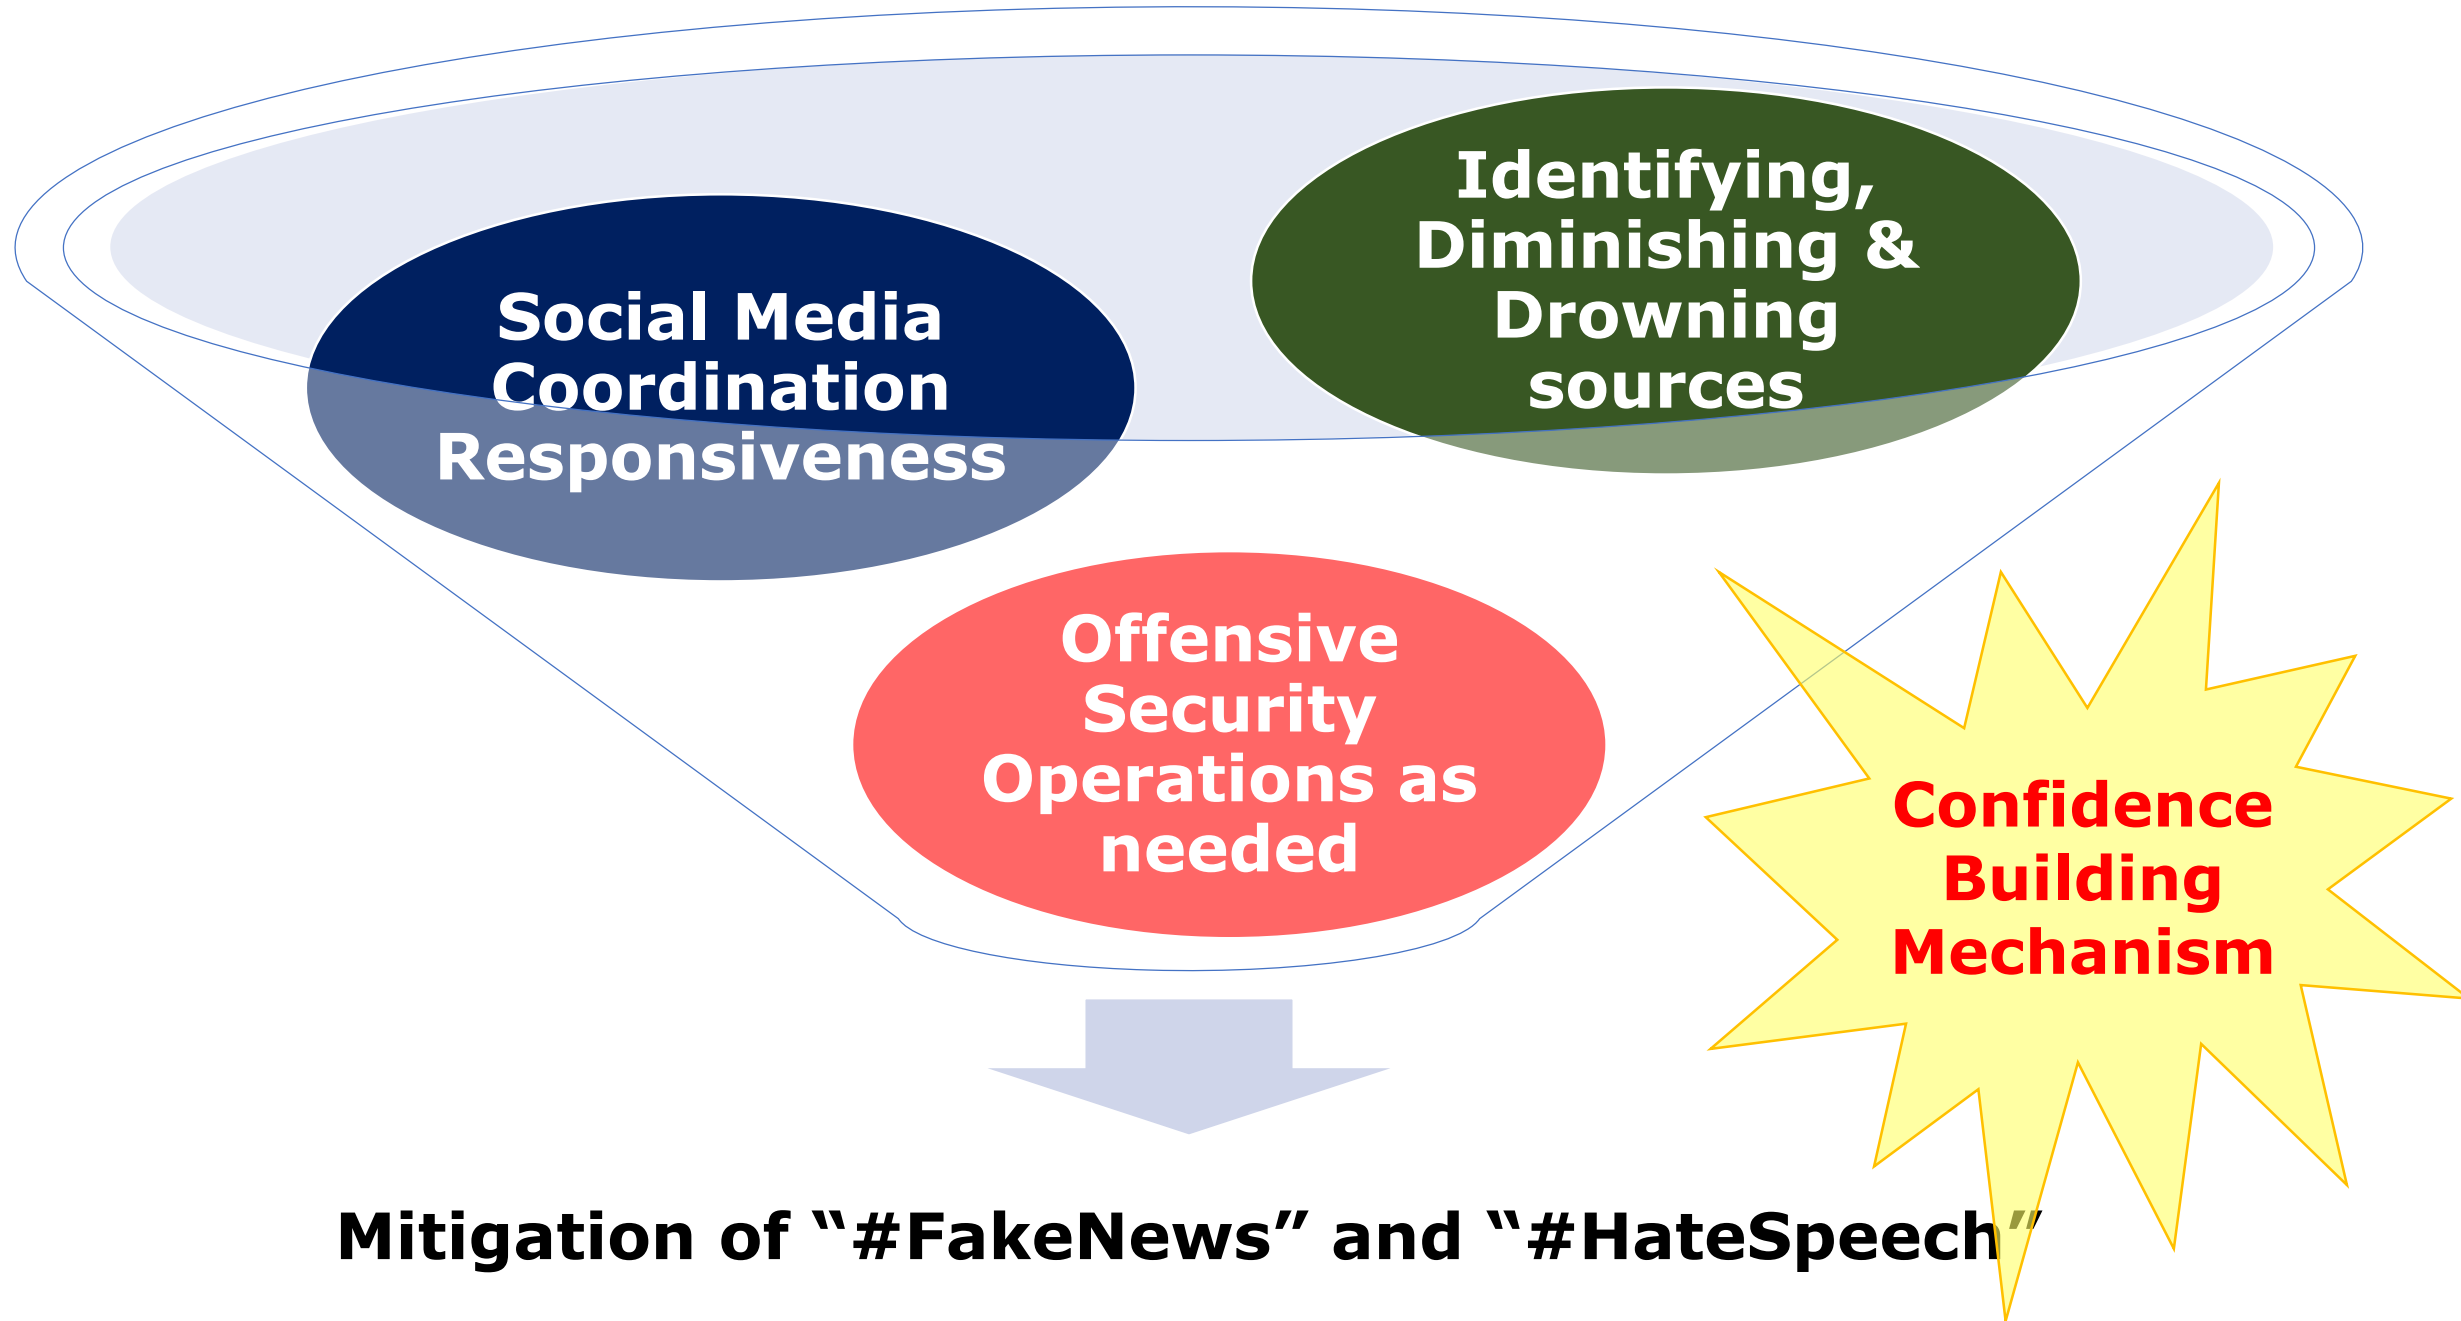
Social Media Coordination Responsiveness

Identifying, Diminishing & Drowning sources

Offensive Security Operations as needed

Confidence Building Mechanism

Mitigation of “#FakeNews” and “#HateSpeech”